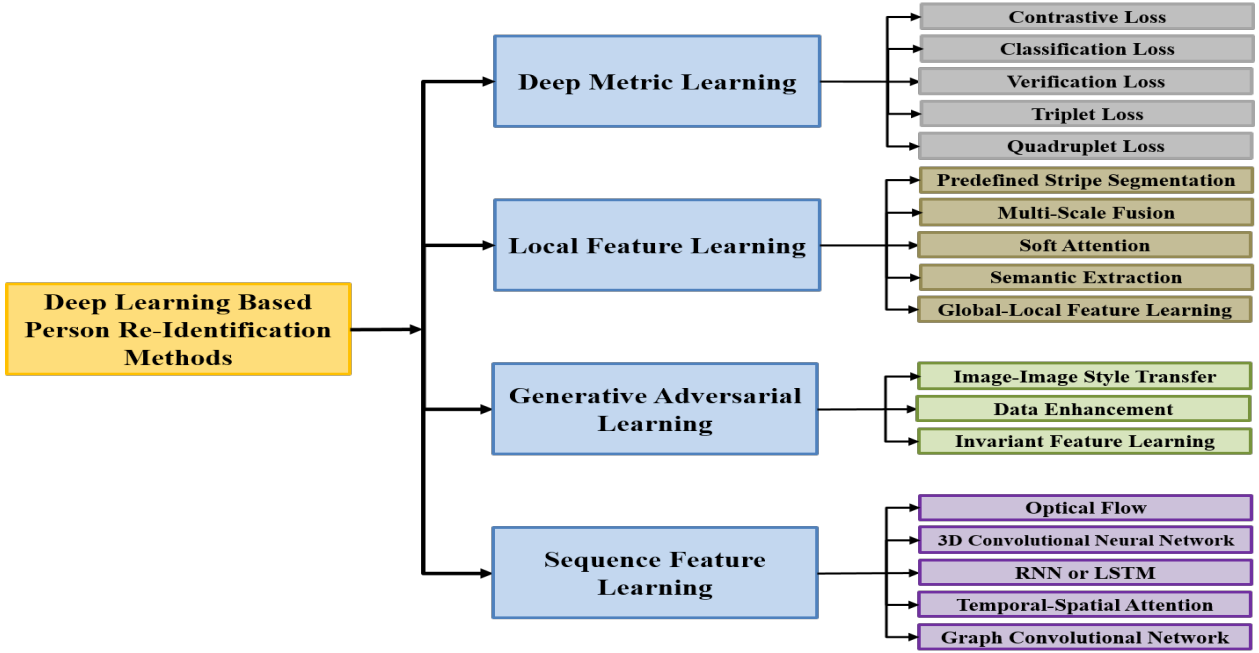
Deep Learning Based Person Re-Identification Methods

Deep Metric Learning

Contrastive Loss
Classification Loss
Verification Loss
Triplet Loss
Quadruplet Loss

Local Feature Learning

Predefined Stripe Segmentation
Multi-Scale Fusion
Soft Attention
Semantic Extraction
Global-Local Feature Learning

Generative Adversarial Learning

Image-Image Style Transfer
Data Enhancement
Invariant Feature Learning

Sequence Feature Learning

Optical Flow
3D Convolutional Neural Network
RNN or LSTM
Temporal-Spatial Attention
Graph Convolutional Network